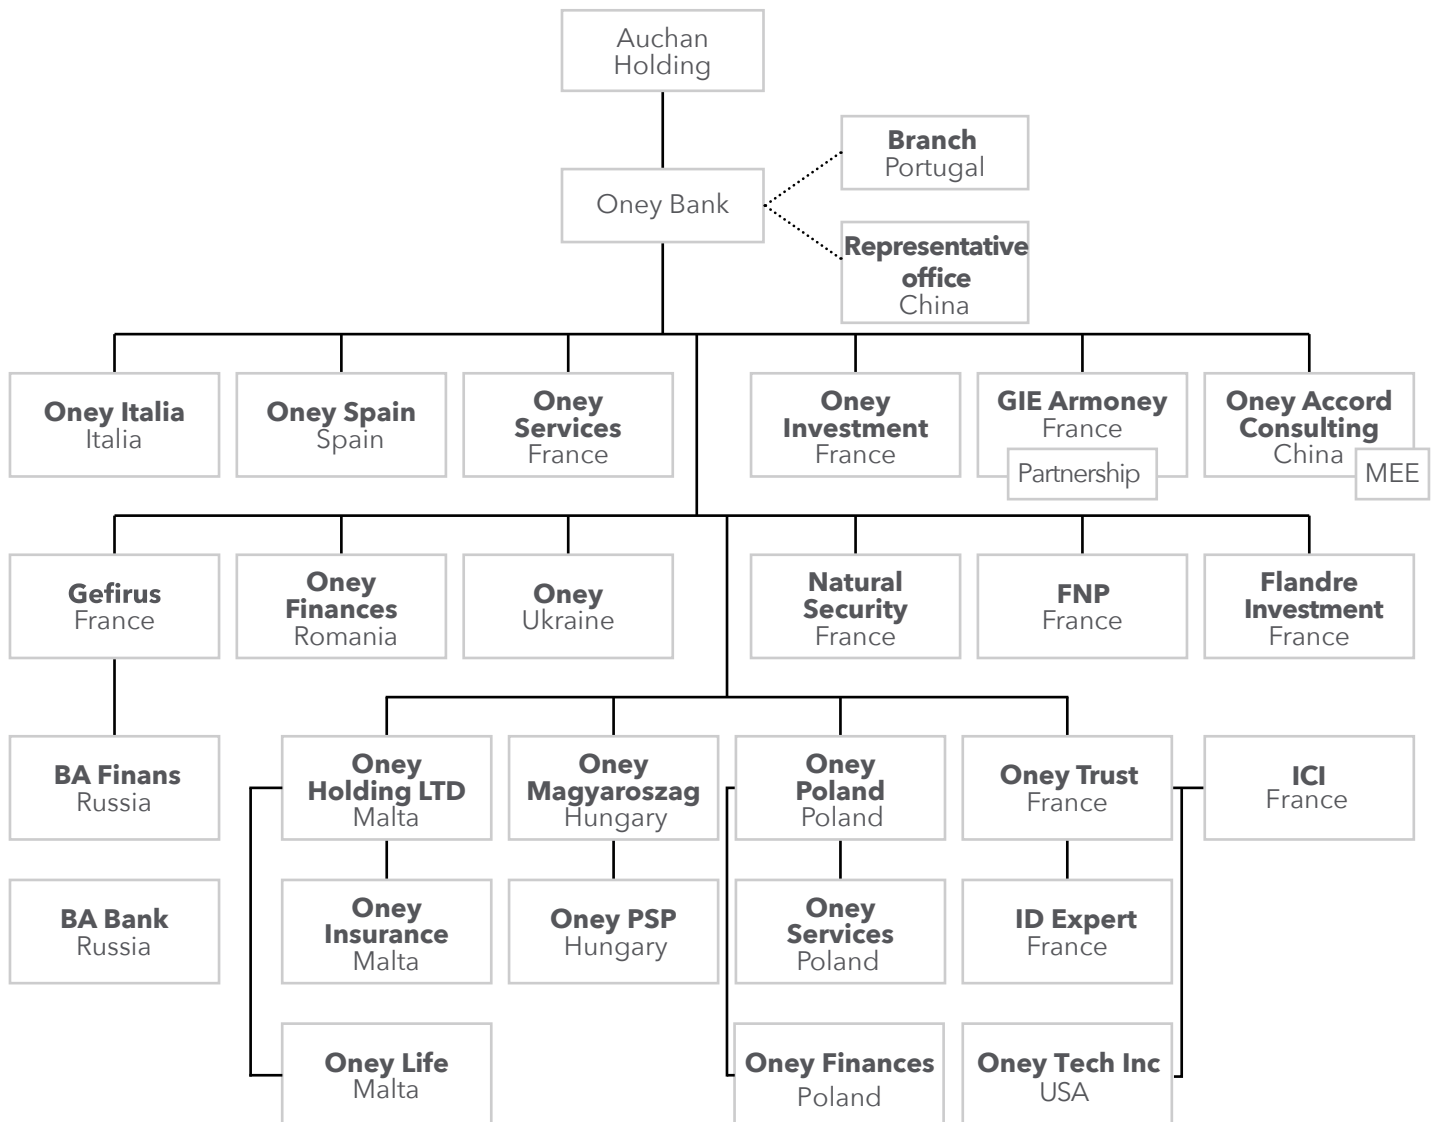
Auchan Holding

Oney Bank

**Branch** Portugal

**Representative office** China

**Oney Italia** Italia

**Oney Spain** Spain

**Oney Services** France

**Oney Investment** France

**GIE Armoney** France

Partnership

**Oney Accord Consulting** China

MEE

**Gefirus** France

**Oney Finances** Romania

**Oney** Ukraine

**Natural Security** France

**FNP** France

**Flandre Investment** France

**BA Finans** Russia

**Oney Holding LTD** Malta

**Oney Magyaroszag** Hungary

**Oney Poland** Poland

**Oney Trust** France

**ICI** France

**BA Bank** Russia

**Oney Insurance** Malta

**Oney PSP** Hungary

**Oney Services** Poland

**ID Expert** France

**Oney Life** Malta

**Oney Finances** Poland

**Oney Tech Inc** USA